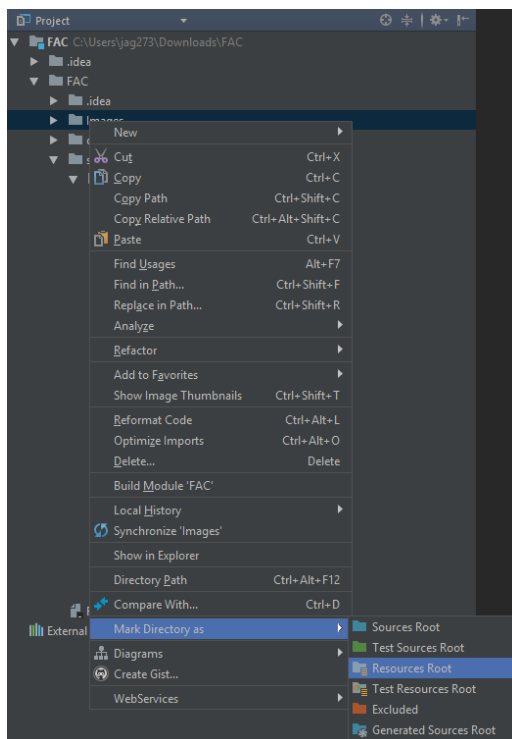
Project

FAC C:\Users\jag273\Downloads\FAC
.idea
FAC
.idea
Images

New
Cut Ctrl+X
Copy Ctrl+C
Copy Path Ctrl+Shift+C
Copy Relative Path Ctrl+Alt+Shift+C
Paste Ctrl+V
Find Usages Alt+F7
Find in Path... Ctrl+Shift+F
Replace in Path... Ctrl+Shift+R
Analyze
Refactor
Add to Favorites
Show Image Thumbnails Ctrl+Shift+T
Reformat Code Ctrl+Alt+L
Optimize Imports Ctrl+Alt+O
Delete... Delete
Build Module 'FAC'
Local History
Synchronize 'Images'
Show in Explorer
Directory Path Ctrl+Alt+F12
Compare With... Ctrl+D
Mark Directory as
Diagrams
Create Gist...
WebServices

External

Sources Root
Test Sources Root
Resources Root
Test Resources Root
Excluded
Generated Sources Root